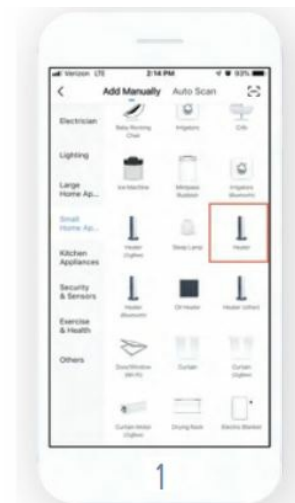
Verizon LTE 2:14 PM 93%

<
Add Manually
Auto Scan

Electrician
Lighting
Large Home Ap...
Small Home Ap...
Kitchen Appliances
Security & Sensors
Exercise & Health
Others

Baby Rocking Chair
Irrigators
CAN
Ice Machine
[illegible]
Irrigators (Bluetooth)
Heater (ZigBee)
Sleep Lamp
Heater
Heater (Bluetooth)
Oil Heater
Heater (other)
Door/Window (Wi-Fi)
Curtain
Curtain (ZigBee)
Curtain Motor (ZigBee)
Drying Rack
Electric Blanket

1